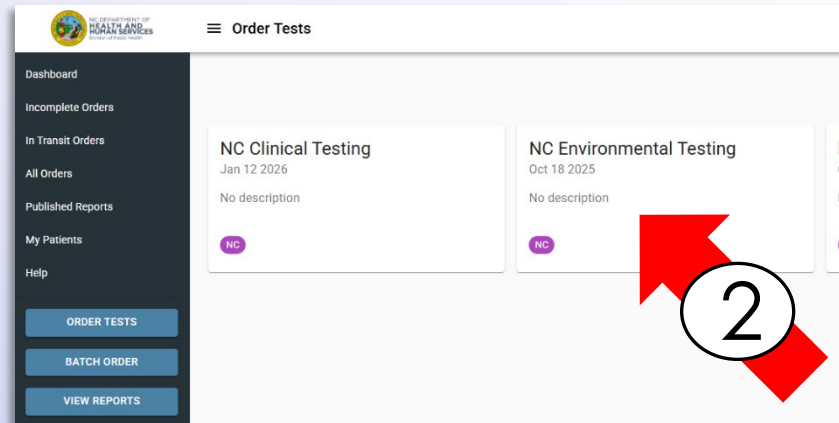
NC DEPARTMENT OF HEALTH AND HUMAN SERVICES Division of Public Health

Order Tests

Dashboard
Incomplete Orders
In Transit Orders
All Orders
Published Reports
My Patients
Help

ORDER TESTS
BATCH ORDER
VIEW REPORTS

NC Clinical Testing
Jan 12 2026
No description
NC

NC Environmental Testing
Oct 18 2025
No description
NC

2